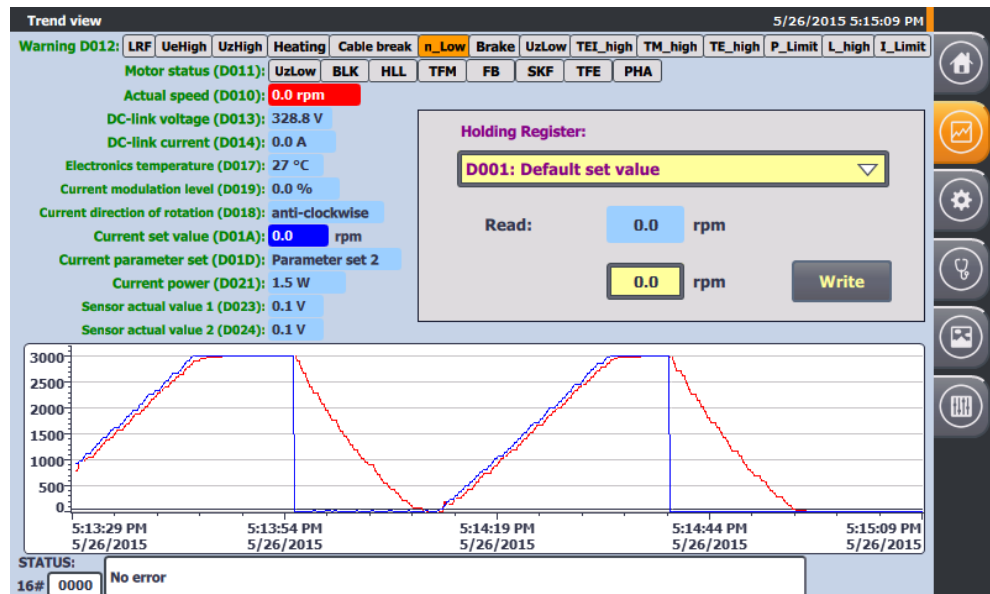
Trend view

5/26/2015 5:15:09 PM

Warning D012: LRF UeHigh UzHigh Heating Cable break n_Low Brake UzLow TEI_high TM_high TE_high P_Limit L_high I_Limit

Motor status (D011): UzLow BLK HLL TFM FB SKF TFE PHA

Actual speed (D010): 0.0 rpm

DC-link voltage (D013): 328.8 V

DC-link current (D014): 0.0 A

Electronics temperature (D017): 27 °C

Current modulation level (D019): 0.0 %

Current direction of rotation (D018): anti-clockwise

Current set value (D01A): 0.0 rpm

Current parameter set (D01D): Parameter set 2

Current power (D021): 1.5 W

Sensor actual value 1 (D023): 0.1 V

Sensor actual value 2 (D024): 0.1 V

Holding Register:

D001: Default set value

Read: 0.0 rpm

0.0 rpm

Write

3000
2500
2000
1500
1000
500
0

5:13:29 PM 5/26/2015
5:13:54 PM 5/26/2015
5:14:19 PM 5/26/2015
5:14:44 PM 5/26/2015
5:15:09 PM 5/26/2015

STATUS:
16# 0000
No error